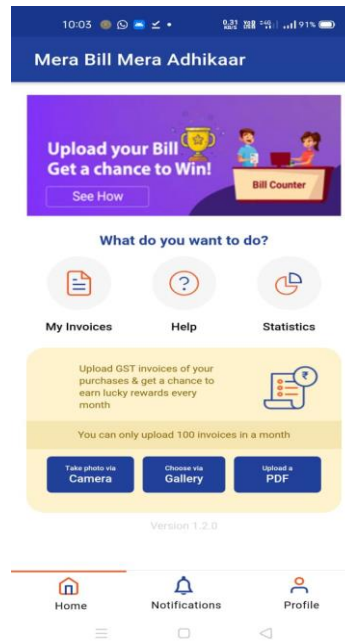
10:03 0.31 KB/S 91%

Mera Bill Mera Adhikaar

Upload your Bill
Get a chance to Win!
See How
Bill Counter

What do you want to do?

My Invoices
Help
Statistics

Upload GST invoices of your purchases & get a chance to earn lucky rewards every month

You can only upload 100 invoices in a month

Take photo via
Camera

Choose via
Gallery

Upload a
PDF

Version 1.2.0

Home
Notifications
Profile